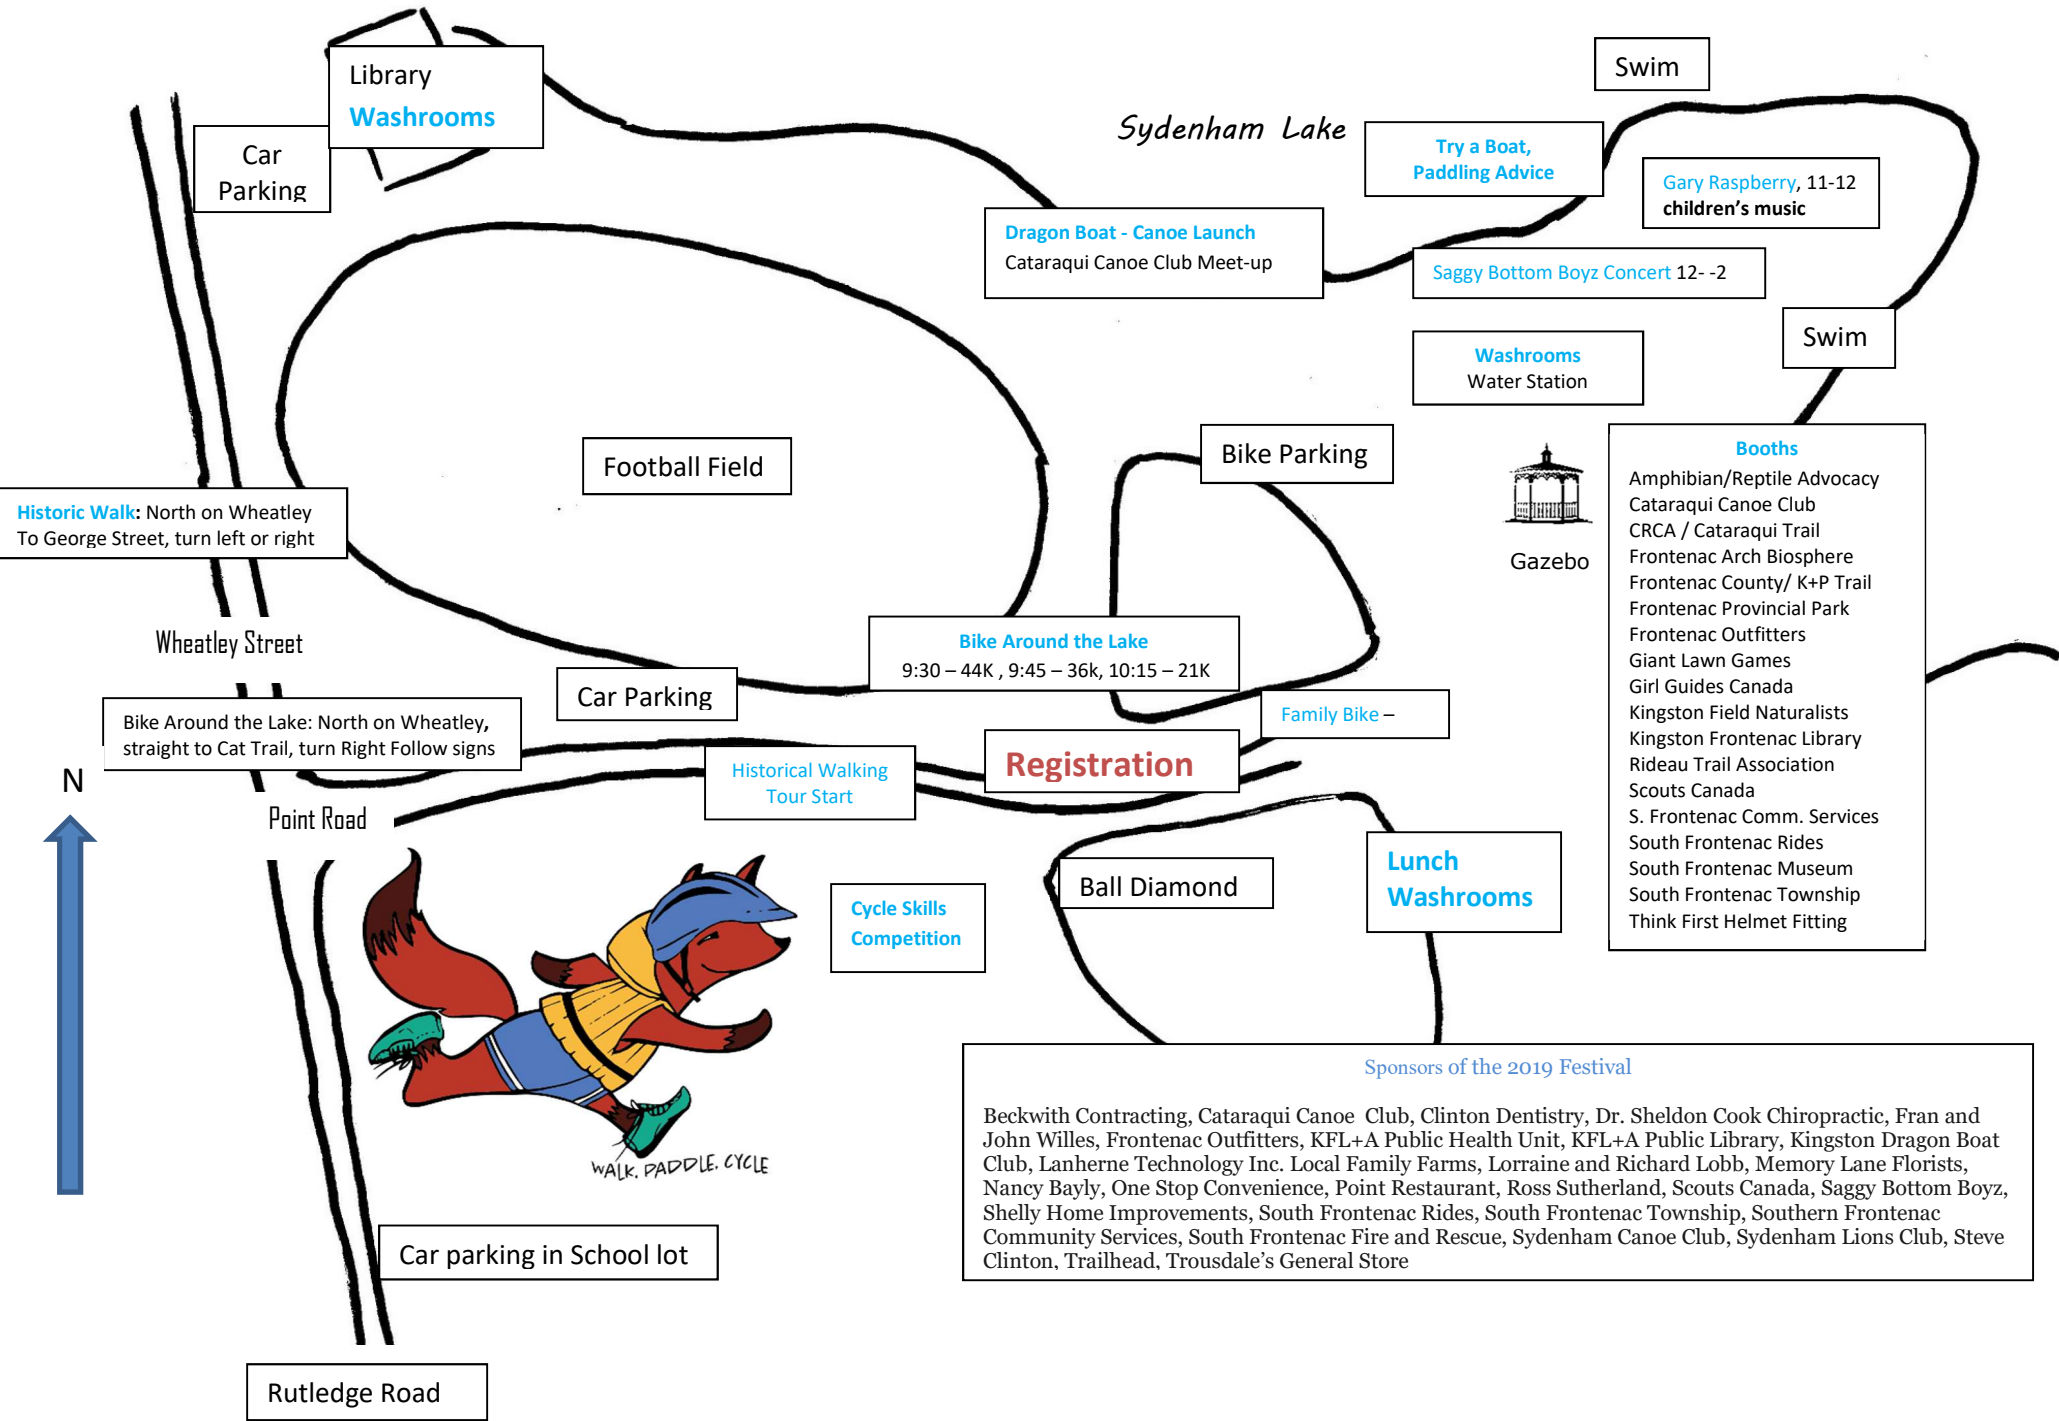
Library
Washrooms

Car Parking

Sydenham Lake

Swim

Try a Boat, Paddling Advice

Gary Raspberry, 11-12 children's music

Dragon Boat - Canoe Launch
Cataraqui Canoe Club Meet-up

Saggy Bottom Boyz Concert 12- -2

Swim

Washrooms
Water Station

Football Field

Bike Parking

Gazebo

Booths
Amphibian/Reptile Advocacy
Cataraqui Canoe Club
CRCA / Cataraqui Trail
Frontenac Arch Biosphere
Frontenac County/ K+P Trail
Frontenac Provincial Park
Frontenac Outfitters
Giant Lawn Games
Girl Guides Canada
Kingston Field Naturalists
Kingston Frontenac Library
Rideau Trail Association
Scouts Canada
S. Frontenac Comm. Services
South Frontenac Rides
South Frontenac Museum
South Frontenac Township
Think First Helmet Fitting

Historic Walk: North on Wheatley To George Street, turn left or right

Wheatley Street

Bike Around the Lake
9:30 – 44K , 9:45 – 36k, 10:15 – 21K

Car Parking

Family Bike –

Bike Around the Lake: North on Wheatley, straight to Cat Trail, turn Right Follow signs

Historical Walking Tour Start

Registration

N

Point Road

Ball Diamond

Lunch
Washrooms

Cycle Skills Competition

WALK. PADDLE. CYCLE

Sponsors of the 2019 Festival

Beckwith Contracting, Cataraqui Canoe Club, Clinton Dentistry, Dr. Sheldon Cook Chiropractic, Fran and John Willes, Frontenac Outfitters, KFL+A Public Health Unit, KFL+A Public Library, Kingston Dragon Boat Club, Lanherne Technology Inc. Local Family Farms, Lorraine and Richard Lobb, Memory Lane Florists, Nancy Bayly, One Stop Convenience, Point Restaurant, Ross Sutherland, Scouts Canada, Saggy Bottom Boyz, Shelly Home Improvements, South Frontenac Rides, South Frontenac Township, Southern Frontenac Community Services, South Frontenac Fire and Rescue, Sydenham Canoe Club, Sydenham Lions Club, Steve Clinton, Trailhead, Trousdale's General Store

Car parking in School lot

Rutledge Road